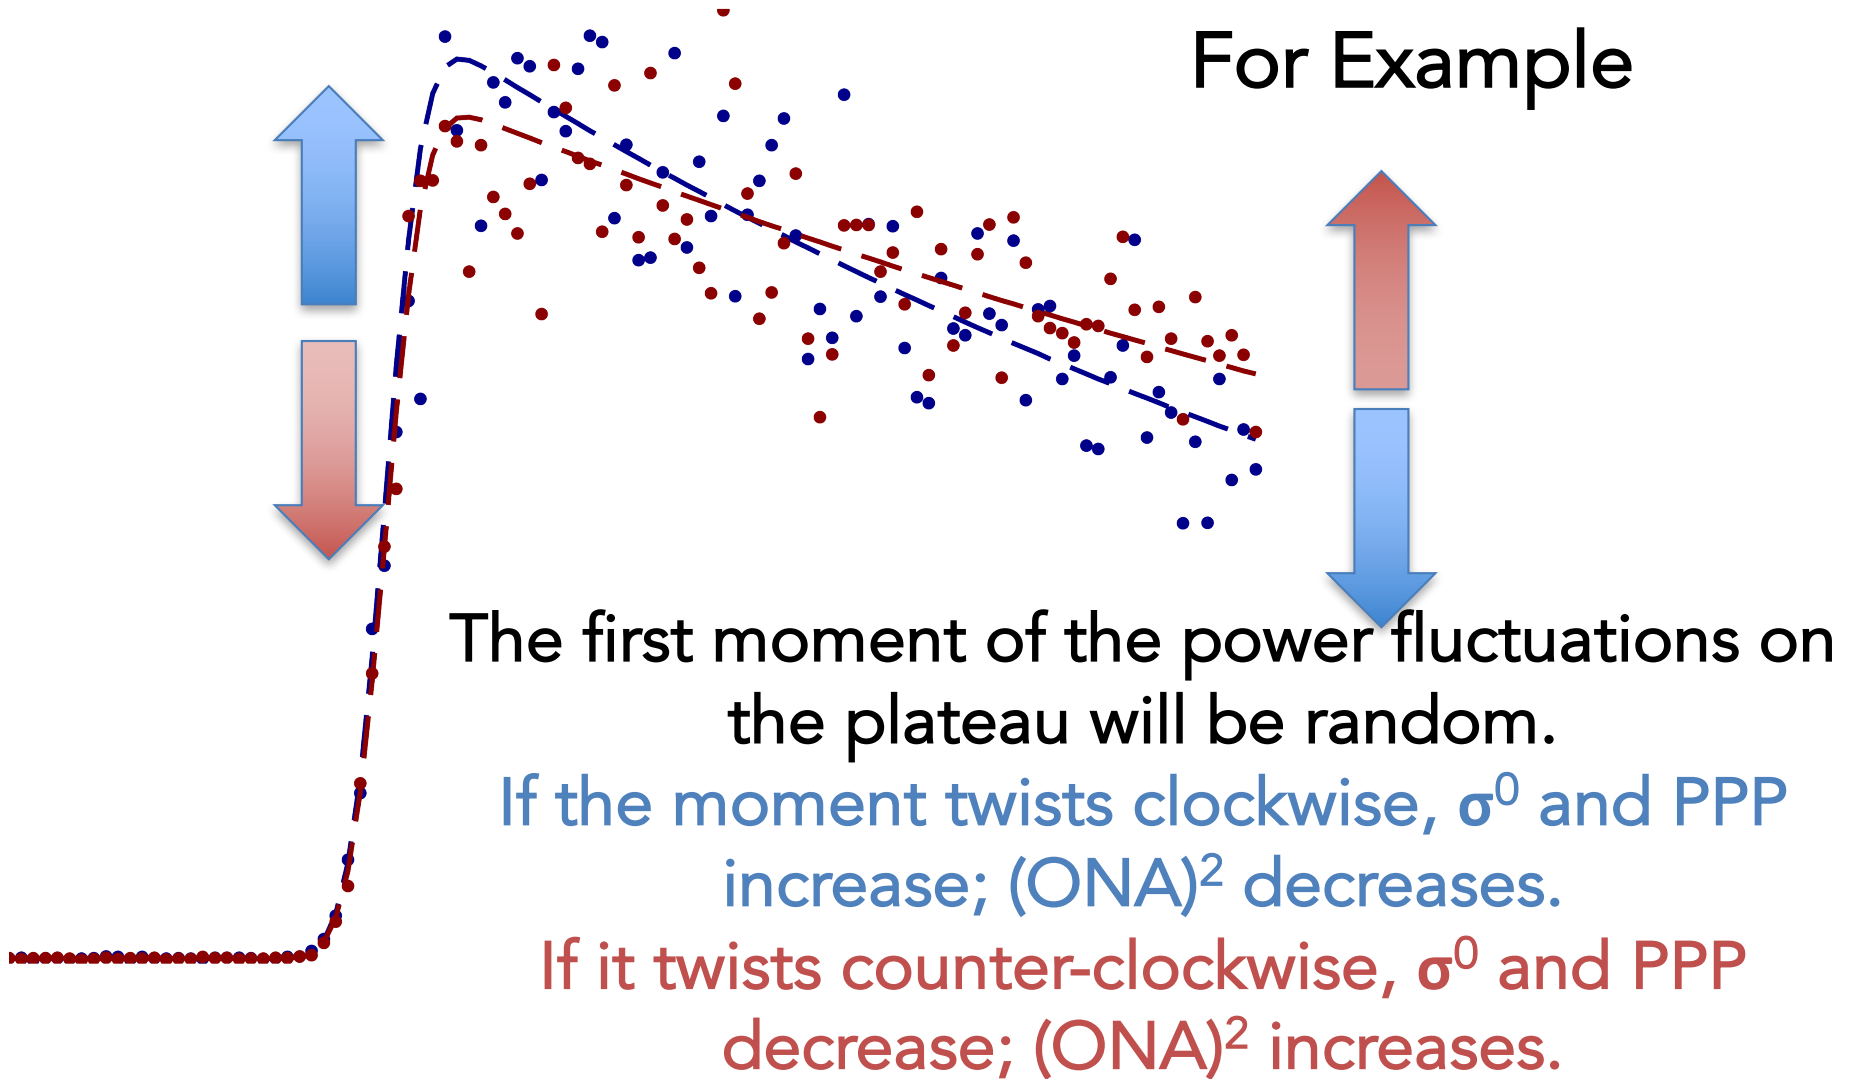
For Example

The first moment of the power fluctuations on the plateau will be random.

If the moment twists clockwise, $\sigma^0$ and PPP increase; (ONA)$^2$ decreases.

If it twists counter-clockwise, $\sigma^0$ and PPP decrease; (ONA)$^2$ increases.